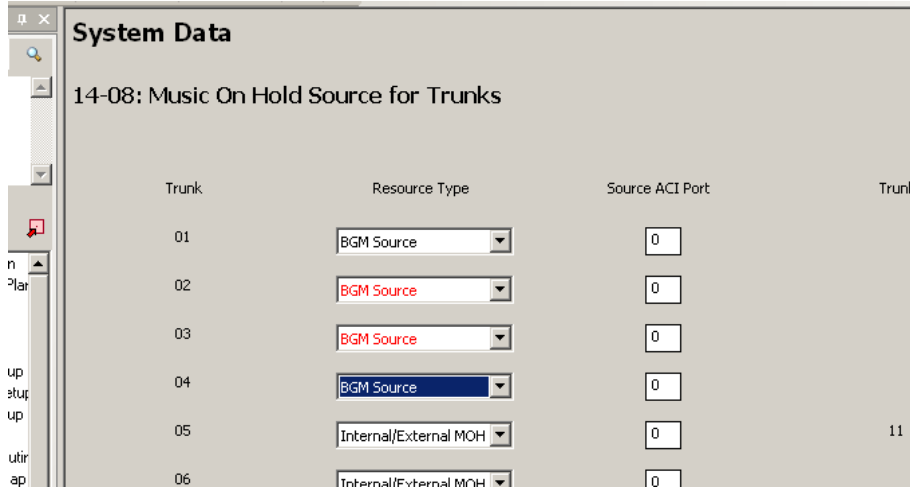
System Data

14-08: Music On Hold Source for Trunks

| Trunk | Resource Type | Source ACI Port | Trunk |
|---|---|---|---|
| 01 | BGM Source | 0 | |
| 02 | BGM Source | 0 | |
| 03 | BGM Source | 0 | |
| 04 | BGM Source | 0 | |
| 05 | Internal/External MOH | 0 | 11 |
| 06 | Internal/External MOH | 0 | |

n
Plar
up
etup
up
utir
ap